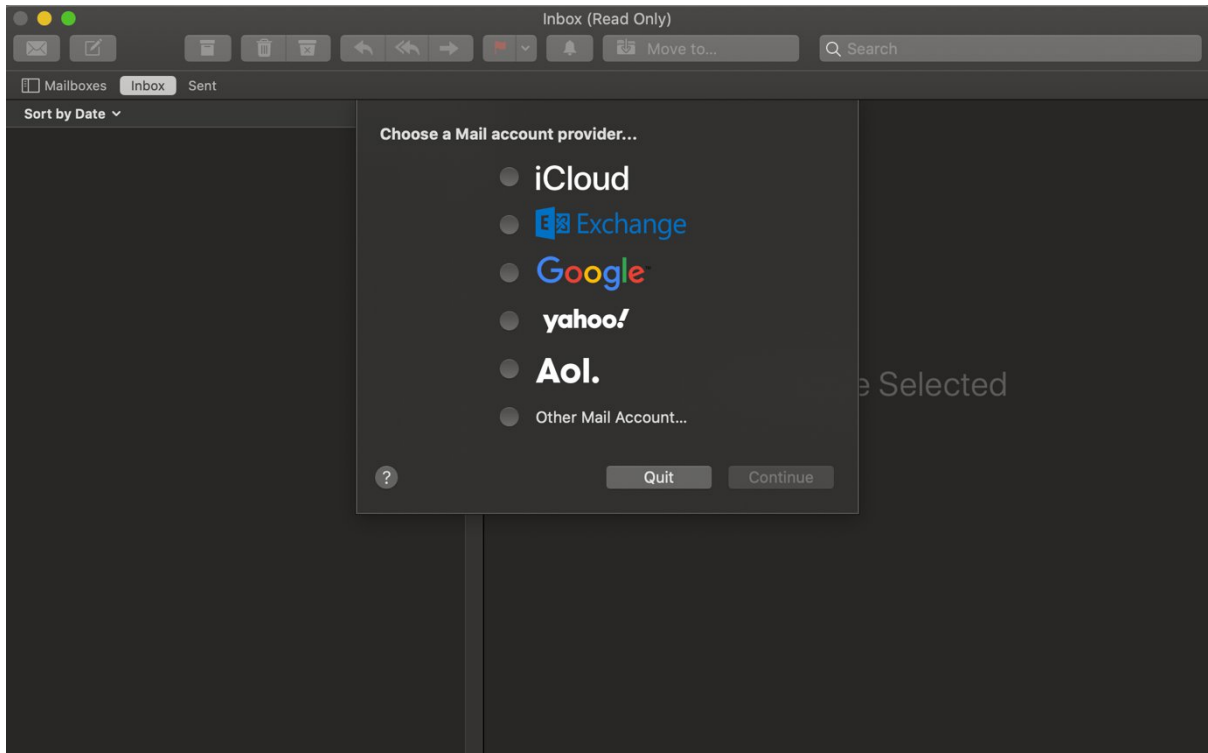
Inbox (Read Only)

Move to...

Search

Mailboxes Inbox Sent

Sort by Date

Choose a Mail account provider...

iCloud

Exchange

Google

yahoo!

Aol.

Other Mail Account...

?

Quit

Continue

e Selected